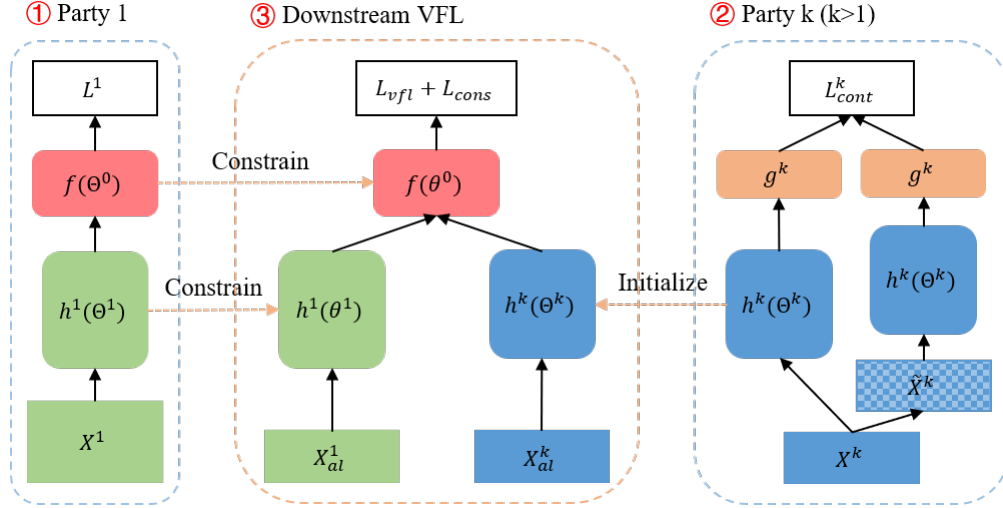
① Party 1

$L^1$

$f(\Theta^0)$

$h^1(\Theta^1)$

$X^1$

③ Downstream VFL

$L_{vfl} + L_{cons}$

Constrain

$f(\theta^0)$

Constrain

$h^1(\theta^1)$

$h^k(\Theta^k)$

$X_{al}^1$

$X_{al}^k$

② Party k (k>1)

$L_{cont}^k$

$g^k$

$g^k$

Initialize

$h^k(\Theta^k)$

$h^k(\Theta^k)$

$\tilde{X}^k$

$X^k$